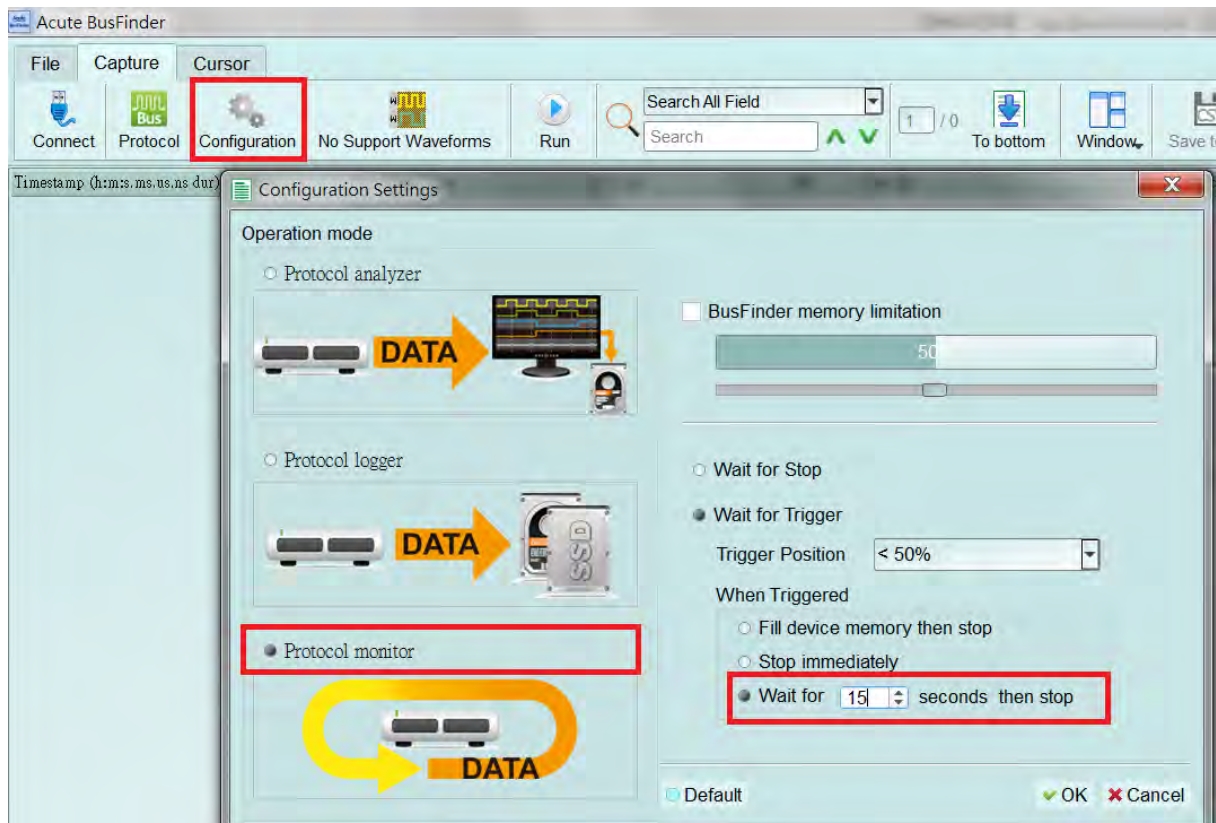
Acute BusFinder

File Capture Cursor

Connect Protocol Configuration No Support Waveforms Run Search All Field Search 1 / 0 To bottom Window Save t

Timestamp (h:m:s.ms.us.ns dur)

Configuration Settings

Operation mode

Protocol analyzer

DATA

BusFinder memory limitation

50

Protocol logger

DATA

SSD

Wait for Stop

Wait for Trigger

Trigger Position < 50%

When Triggered

Fill device memory then stop

Stop immediately

Protocol monitor

Wait for 15 seconds then stop

DATA

Default

OK Cancel